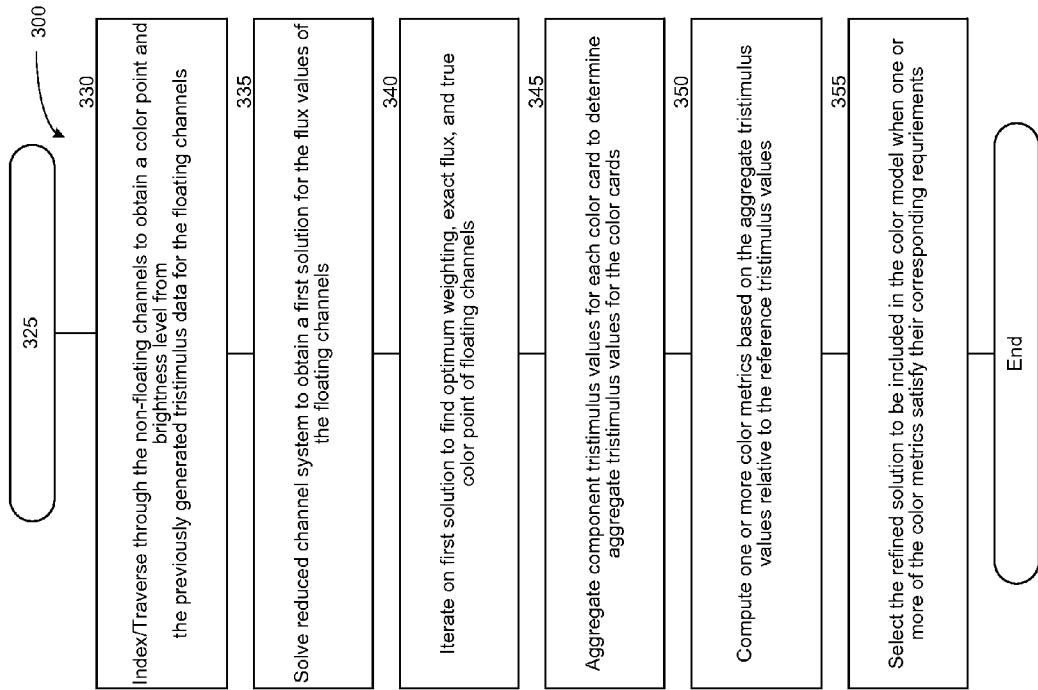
300

325

330

Index/Traverse through the non-floating channels to obtain a color point and brightness level from the previously generated tristimulus data for the floating channels

335

Solve reduced channel system to obtain a first solution for the flux values of the floating channels

340

Iterate on first solution to find optimum weighting, exact flux, and true color point of floating channels

345

Aggregate component tristimulus values for each color card to determine aggregate tristimulus values for the color cards

350

Compute one or more color metrics based on the aggregate tristimulus values relative to the reference tristimulus values

355

Select the refined solution to be included in the color model when one or more of the color metrics satisfy their corresponding requriements

End